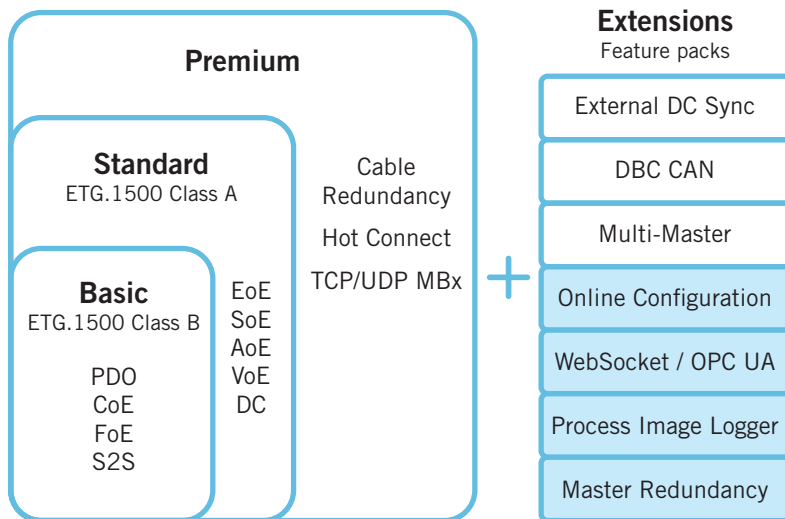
Premium

Standard
ETG.1500 Class A

Basic
ETG.1500 Class B

PDO
CoE
FoE
S2S

EoE
SoE
AoE
VoE
DC

Cable Redundancy
Hot Connect
TCP/UDP MBx

+

Extensions
Feature packs

External DC Sync
DBC CAN
Multi-Master
Online Configuration
WebSocket / OPC UA
Process Image Logger
Master Redundancy